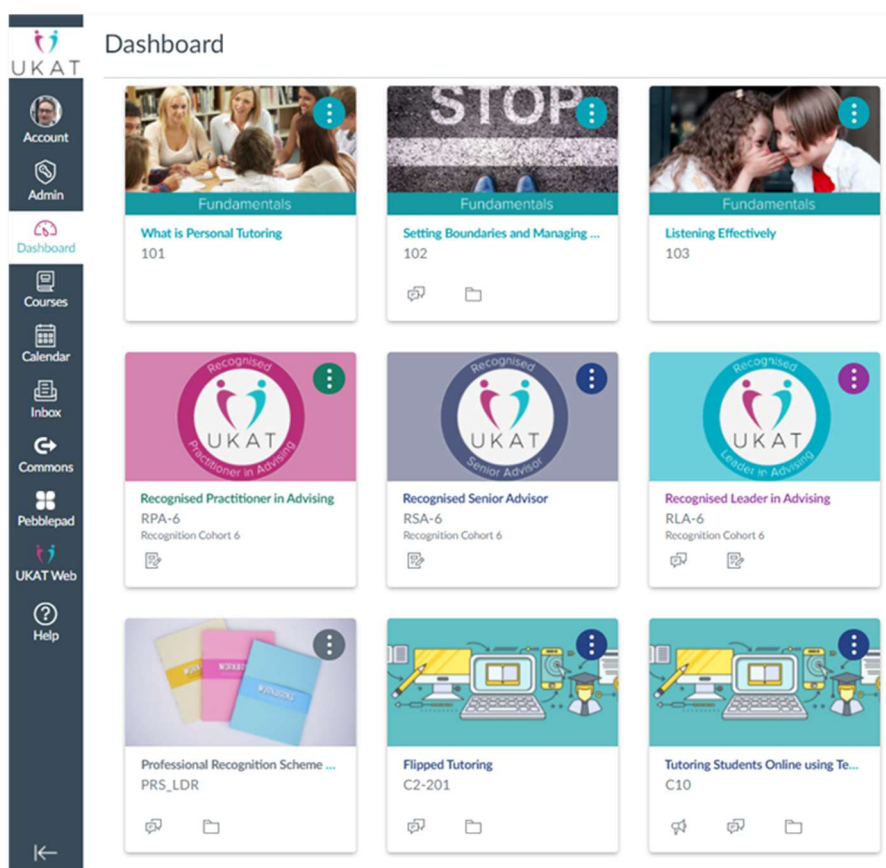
UKAT

Account

Admin

Dashboard

Courses

Calendar

Inbox

Commons

Pebblepad

UKAT Web

Help

Dashboard

STOP

Fundamentals

What is Personal Tutoring

101

Fundamentals

Setting Boundaries and Managing ...

102

Fundamentals

Listening Effectively

103

Recognised Practitioner in Advising UKAT

Recognised Practitioner in Advising

RPA-6

Recognition Cohort 6

Recognised Senior Advisor UKAT

Recognised Senior Advisor

RSA-6

Recognition Cohort 6

Recognised Leader in Advising UKAT

Recognised Leader in Advising

RLA-6

Recognition Cohort 6

Professional Recognition Scheme ...

PRS_LDR

Flipped Tutoring

C2-201

Tutoring Students Online using Te...

C10